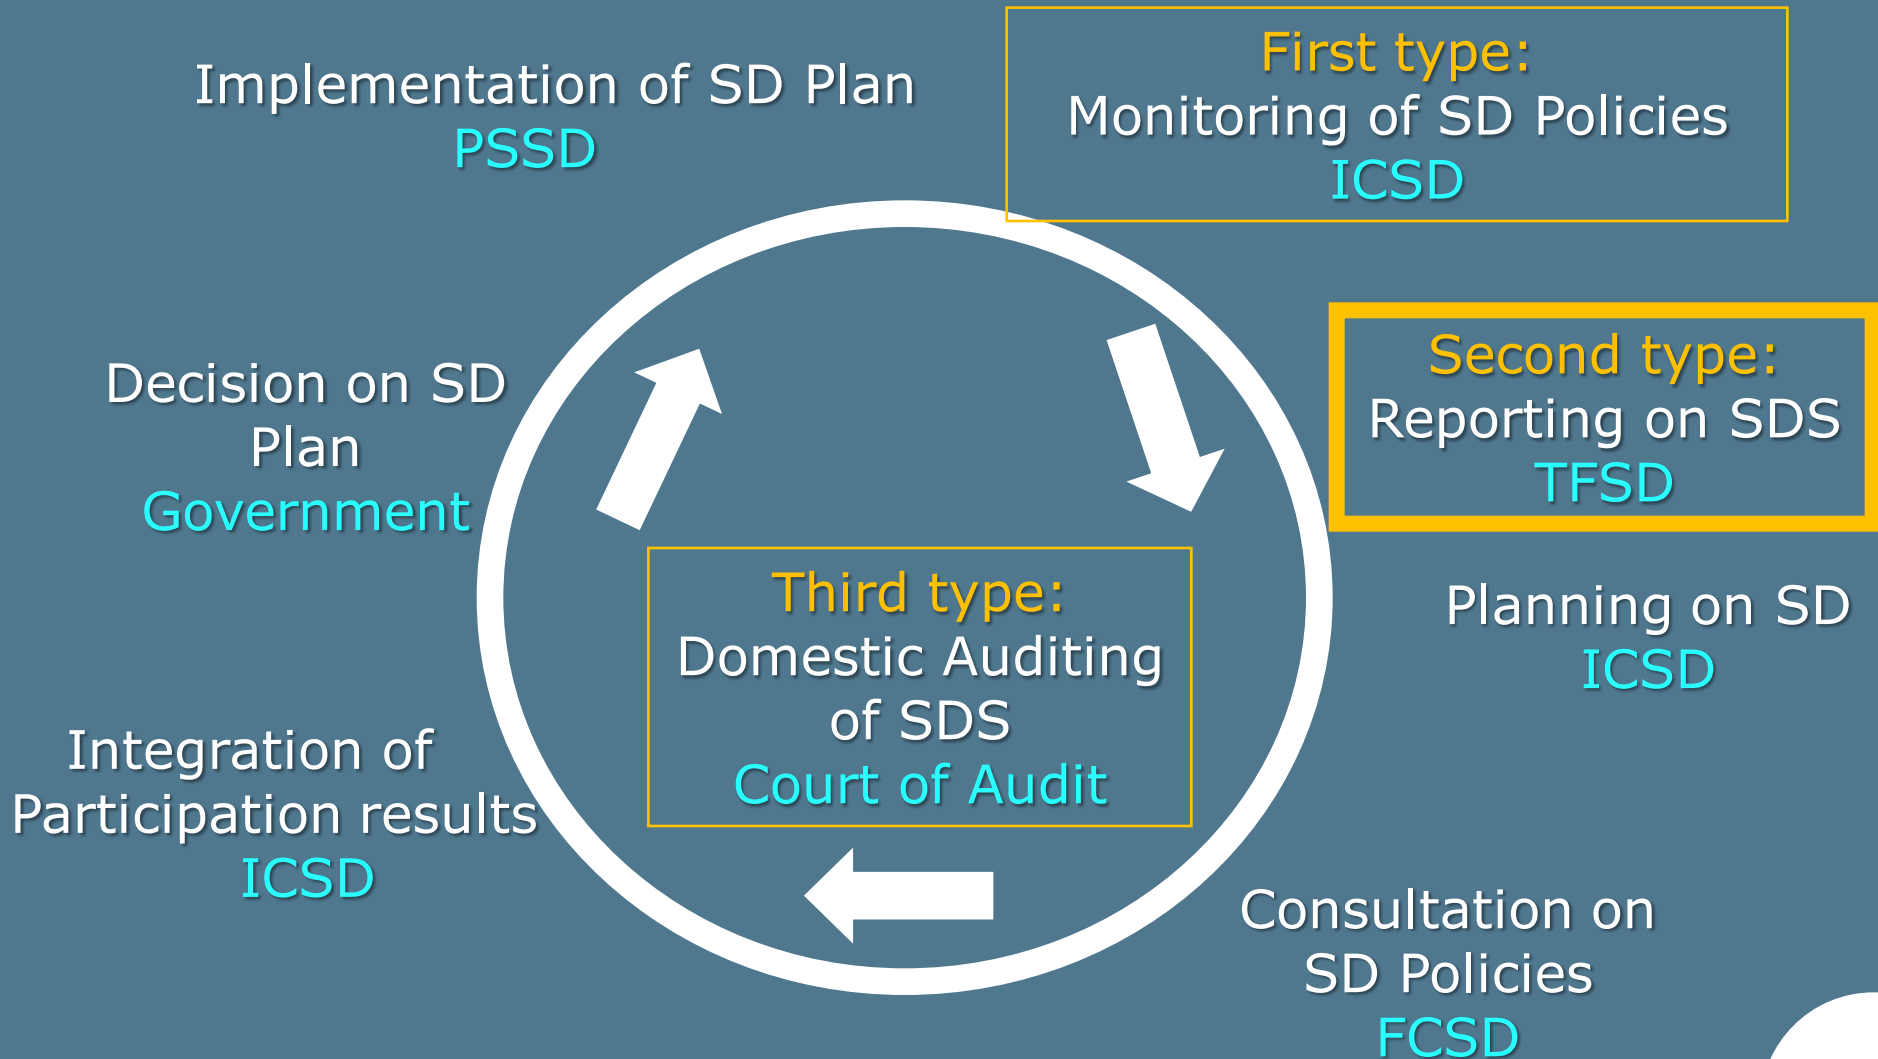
Implementation of SD Plan
PSSD

First type:
Monitoring of SD Policies
ICSD

Decision on SD Plan
Government

Second type:
Reporting on SDS
TFSD

Third type:
Domestic Auditing of SDS
Court of Audit

Planning on SD
ICSD

Integration of Participation results
ICSD

Consultation on SD Policies
FCSD